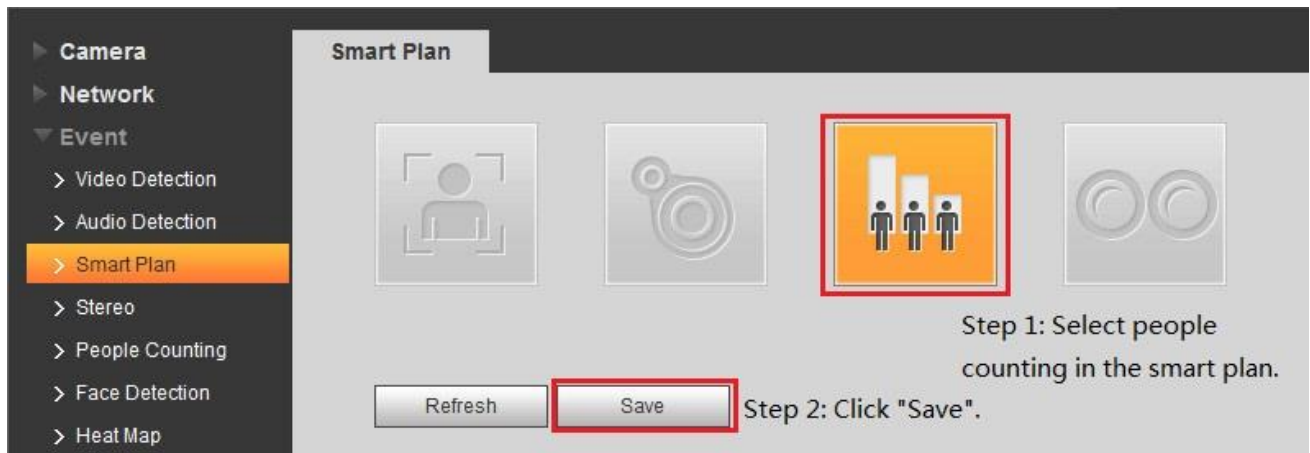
Camera
Network
Event
> Video Detection
> Audio Detection
> Smart Plan
> Stereo
> People Counting
> Face Detection
> Heat Map

Smart Plan

Step 1: Select people counting in the smart plan.

Refresh
Save
Step 2: Click "Save".